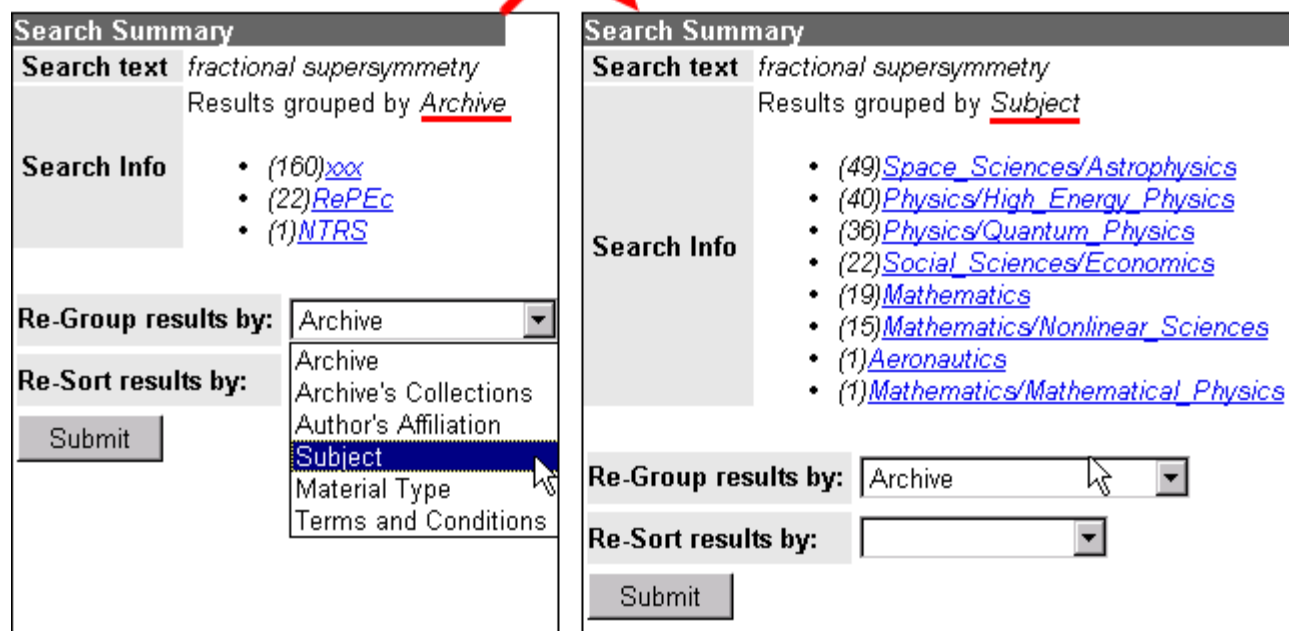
Search Summary

| Search text | fractional supersymmetry |
|---|---|
| Search Info | Results grouped by Archive<br>• (160)xxx<br>• (22)RePEc<br>• (1)NTRS |

Re-Group results by: Archive

Archive
Archive's Collections
Author's Affiliation
Subject
Material Type
Terms and Conditions

Re-Sort results by:

Submit

Search Summary

| Search text | fractional supersymmetry |
|---|---|
| Search Info | Results grouped by Subject<br>• (49)Space_Sciences/Astrophysics<br>• (40)Physics/High_Energy_Physics<br>• (36)Physics/Quantum_Physics<br>• (22)Social_Sciences/Economics<br>• (19)Mathematics<br>• (15)Mathematics/Nonlinear_Sciences<br>• (1)Aeronautics<br>• (1)Mathematics/Mathematical_Physics |

Re-Group results by: Archive

Re-Sort results by:

Submit